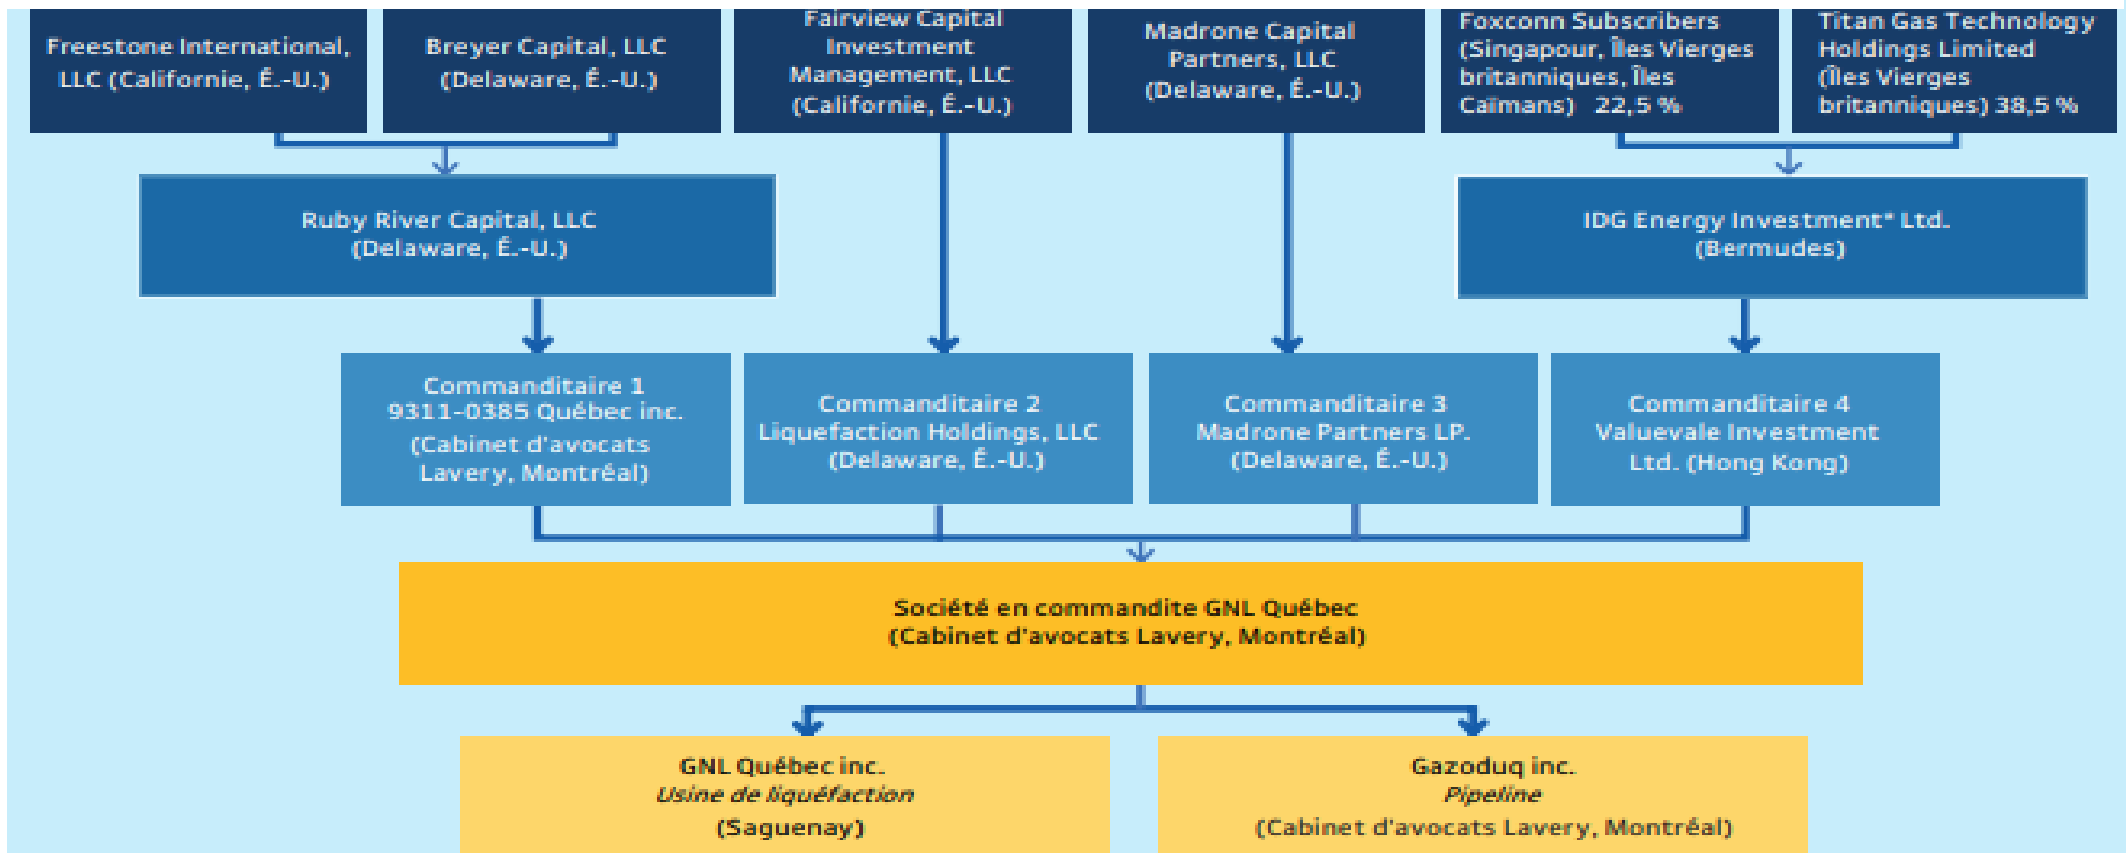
Freestone International, LLC (Californie, É.-U.)

Breyer Capital, LLC (Delaware, É.-U.)

Fairview Capital Investment Management, LLC (Californie, É.-U.)

Madrone Capital Partners, LLC (Delaware, É.-U.)

Foxconn Subscribers (Singapour, Îles Vierges britanniques, Îles Caïmans) 22,5 %

Titan Gas Technology Holdings Limited (Îles Vierges britanniques) 38,5 %

Ruby River Capital, LLC (Delaware, É.-U.)

IDG Energy Investment* Ltd. (Bermudes)

Commanditaire 1 9311-0385 Québec inc. (Cabinet d'avocats Lavery, Montréal)

Commanditaire 2 Liquefaction Holdings, LLC (Delaware, É.-U.)

Commanditaire 3 Madrone Partners LP. (Delaware, É.-U.)

Commanditaire 4 Valuevale Investment Ltd. (Hong Kong)

Société en commandite GNL Québec (Cabinet d'avocats Lavery, Montréal)

GNL Québec inc. *Usine de liquéfaction* (Saguenay)

Gazoduq inc. *Pipeline* (Cabinet d'avocats Lavery, Montréal)